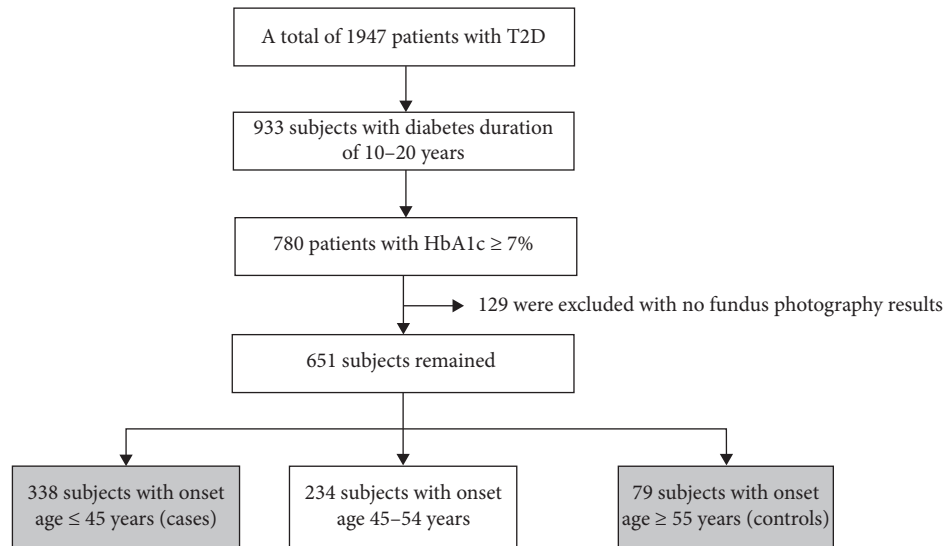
A total of 1947 patients with T2D

933 subjects with diabetes duration of 10–20 years

780 patients with HbA1c ≥ 7%

129 were excluded with no fundus photography results

651 subjects remained

338 subjects with onset age ≤ 45 years (cases)

234 subjects with onset age 45–54 years

79 subjects with onset age ≥ 55 years (controls)